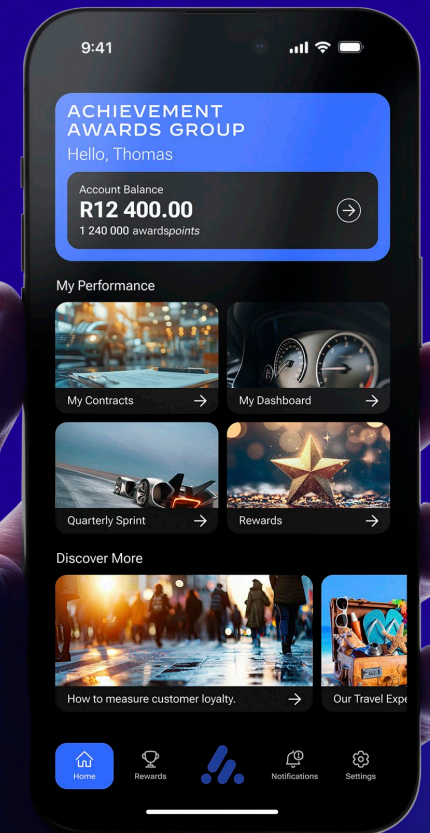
9:41

ACHIEVEMENT AWARDS GROUP
Hello, Thomas

Account Balance
R12 400.00
1 240 000 awardspoints

My Performance

My Contracts

My Dashboard

Quarterly Sprint

Rewards

Discover More

How to measure customer loyalty.

Our Travel Expe

Home
Rewards
Notifications
Settings